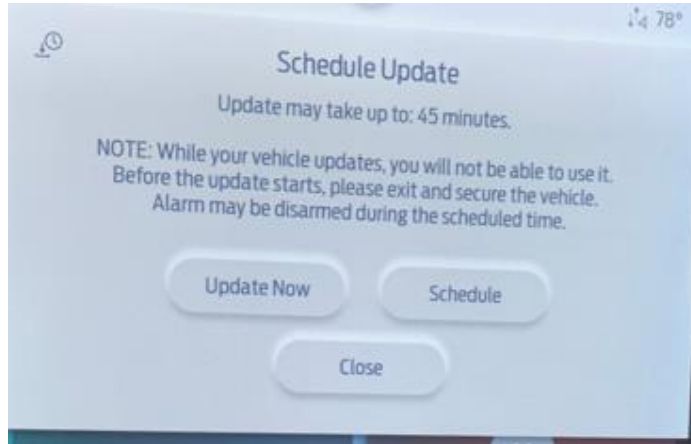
78°

Schedule Update

Update may take up to: 45 minutes.

NOTE: While your vehicle updates, you will not be able to use it. Before the update starts, please exit and secure the vehicle. Alarm may be disarmed during the scheduled time.

Update Now

Schedule

Close